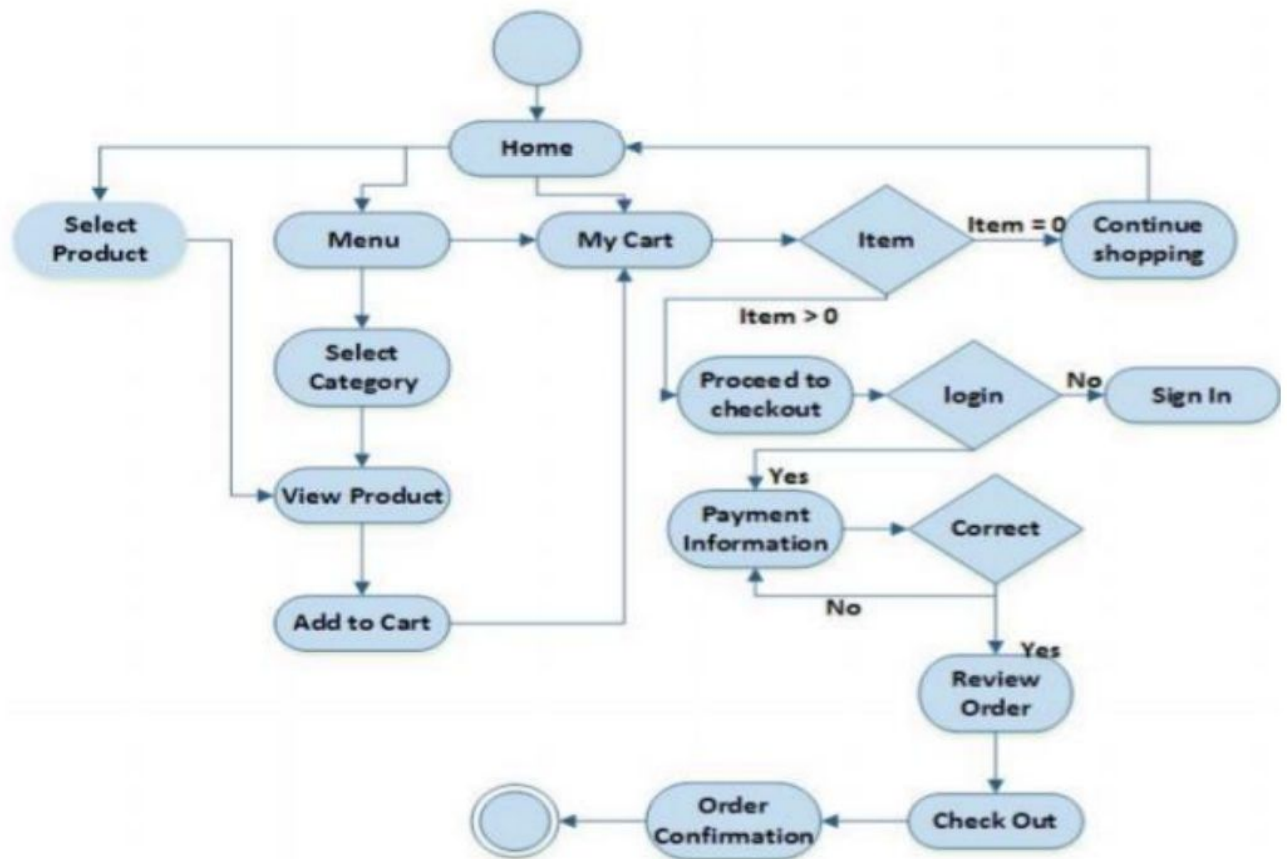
Home

Select Product

Menu

My Cart

Item

Item = 0

Continue shopping

Item > 0

Select Category

Proceed to checkout

login

No

Sign In

Yes

View Product

Payment Information

Correct

No

Add to Cart

Yes

Review Order

Order Confirmation

Check Out